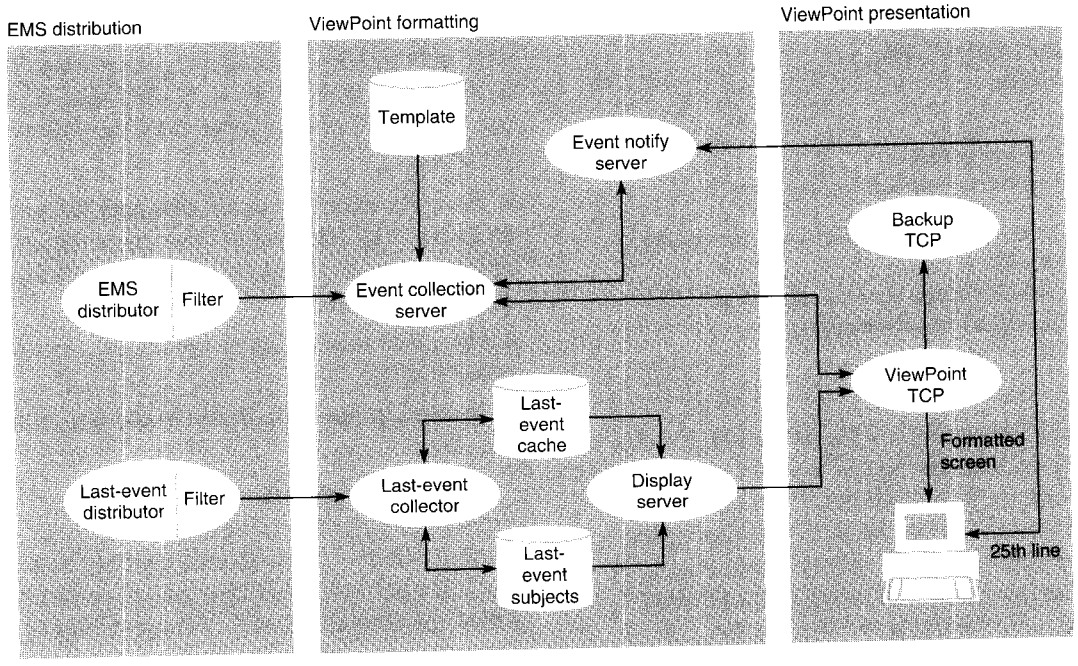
EMS distribution

EMS distributor

Filter

Last-event distributor

Filter

ViewPoint formatting

Template

Event notify server

Event collection server

Last-event cache

Last-event collector

Display server

Last-event subjects

ViewPoint presentation

Backup TCP

ViewPoint TCP

Formatted screen

25th line